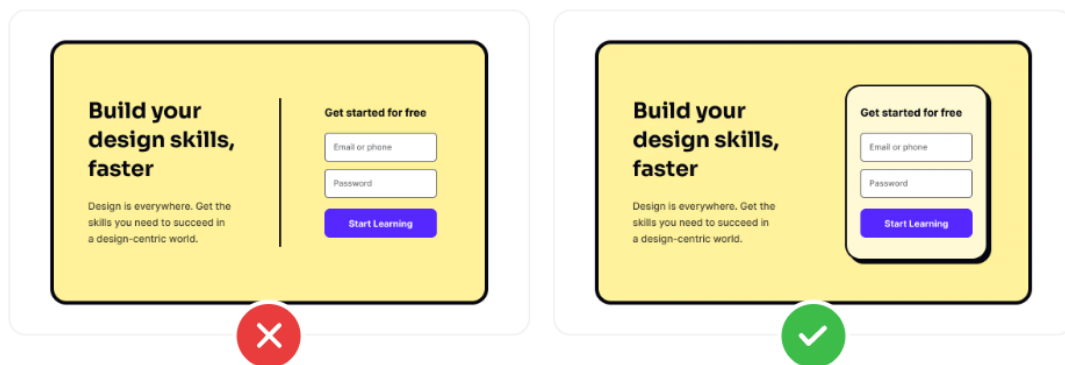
Build your design skills, faster

Design is everywhere. Get the skills you need to succeed in a design-centric world.

Get started for free

Email or phone

Password

Start Learning

Build your design skills, faster

Design is everywhere. Get the skills you need to succeed in a design-centric world.

Get started for free

Email or phone

Password

Start Learning